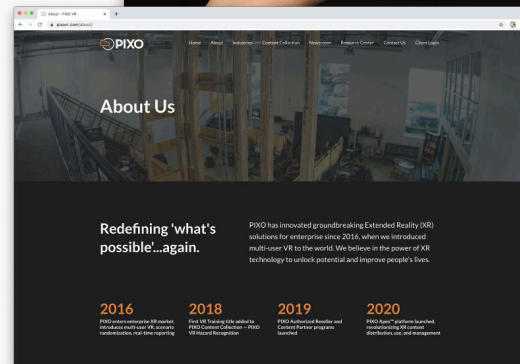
About - PIXO VR
pixovr.com/about/

PIXO

Home About Industries Content Collection Newsroom Resource Center Contact Us Client Login

About Us

Redefining 'what's possible'...again.

PIXO has innovated groundbreaking Extended Reality (XR) solutions for enterprise since 2016, when we introduced multi-user VR to the world. We believe in the power of XR technology to unlock potential and improve people's lives.

2016
PIXO enters enterprise XR market, introduces multi-user VR, scenario randomization, real-time reporting

2018
First VR Training title added to PIXO Content Collection – PIXO VR Hazard Recognition

2019
PIXO Authorized Reseller and Content Partner programs launched

2020
PIXO Apex™ platform launched, revolutionizing XR content distribution, use, and management